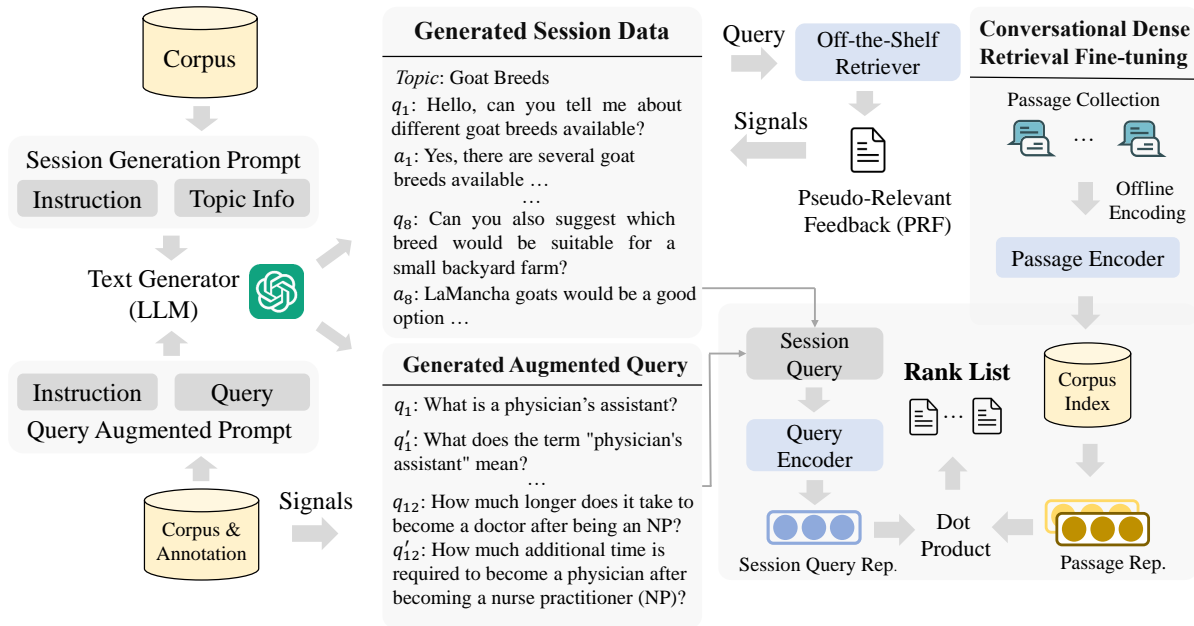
Corpus

Session Generation Prompt

Instruction

Topic Info

Text Generator (LLM)

Instruction

Query

Query Augmented Prompt

Corpus & Annotation

Signals

Generated Session Data

*Topic*: Goat Breeds

$q_1$: Hello, can you tell me about different goat breeds available?

$a_1$: Yes, there are several goat breeds available …

…

$q_8$: Can you also suggest which breed would be suitable for a small backyard farm?

$a_8$: LaMancha goats would be a good option …

Generated Augmented Query

$q_1$: What is a physician's assistant?

$q_1'$: What does the term "physician's assistant" mean?

…

$q_{12}$: How much longer does it take to become a doctor after being an NP?

$q_{12}'$: How much additional time is required to become a physician after becoming a nurse practitioner (NP)?

Query

Off-the-Shelf Retriever

Signals

Pseudo-Relevant Feedback (PRF)

Conversational Dense Retrieval Fine-tuning

Passage Collection

…

Offline Encoding

Passage Encoder

Session Query

Query Encoder

Session Query Rep.

Rank List

…

Dot Product

Corpus Index

Passage Rep.